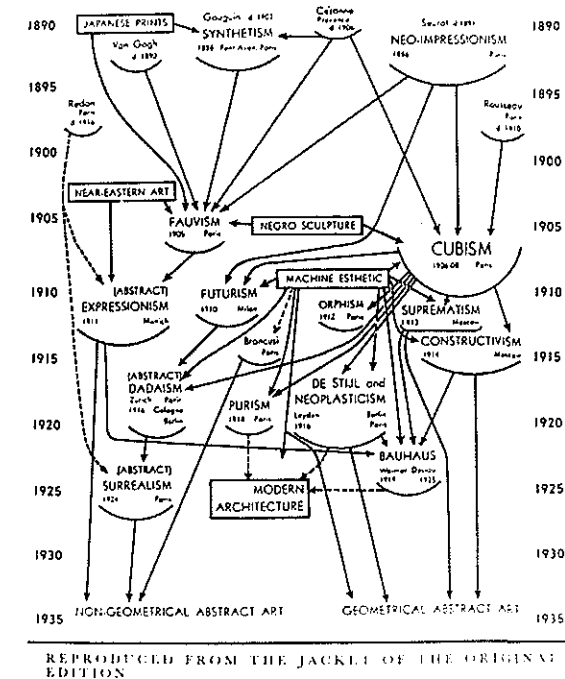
1890

JAPANESE PRINTS

Gauguin d 1903
SYNTHETISM
1886 Pont Aven, Paris

Cézanne
Provence
d 1906

Seurat d 1891
NEO-IMPRESSIONISM
1886 Paris

1890

Van Gogh
d 1890

1895

Redon
Paris
d 1916

1895

Rousseau
Paris
d 1910

1900

1900

NEAR-EASTERN ART

1905

FAUVISM
1905 Paris

NEGRO SCULPTURE

CUBISM
1906-08 Paris

1905

1910

(ABSTRACT)
EXPRESSIONISM
1911 Munich

FUTURISM
1910 Milan

MACHINE ESTHETIC

ORPHISM
1912 Paris

SUPREMATISM
1913 Moscow

1910

CONSTRUCTIVISM
1914 Moscow

1915

(ABSTRACT)
DADAISM
Zurich Paris
1916 Cologne
Berlin

Brancusi
Paris

1915

DE STIJL and
NEOPLASTICISM
Leyden Berlin
1916 Paris

PURISM
1918 Paris

1920

1920

BAUHAUS
Weimar Dessau
1919 1925

(ABSTRACT)
SURREALISM
1924 Paris

1925

MODERN
ARCHITECTURE

1925

1930

1930

1935

NON-GEOMETRICAL ABSTRACT ART

GEOMETRICAL ABSTRACT ART

1935

REPRODUCED FROM THE JACKET OF THE ORIGINAL EDITION